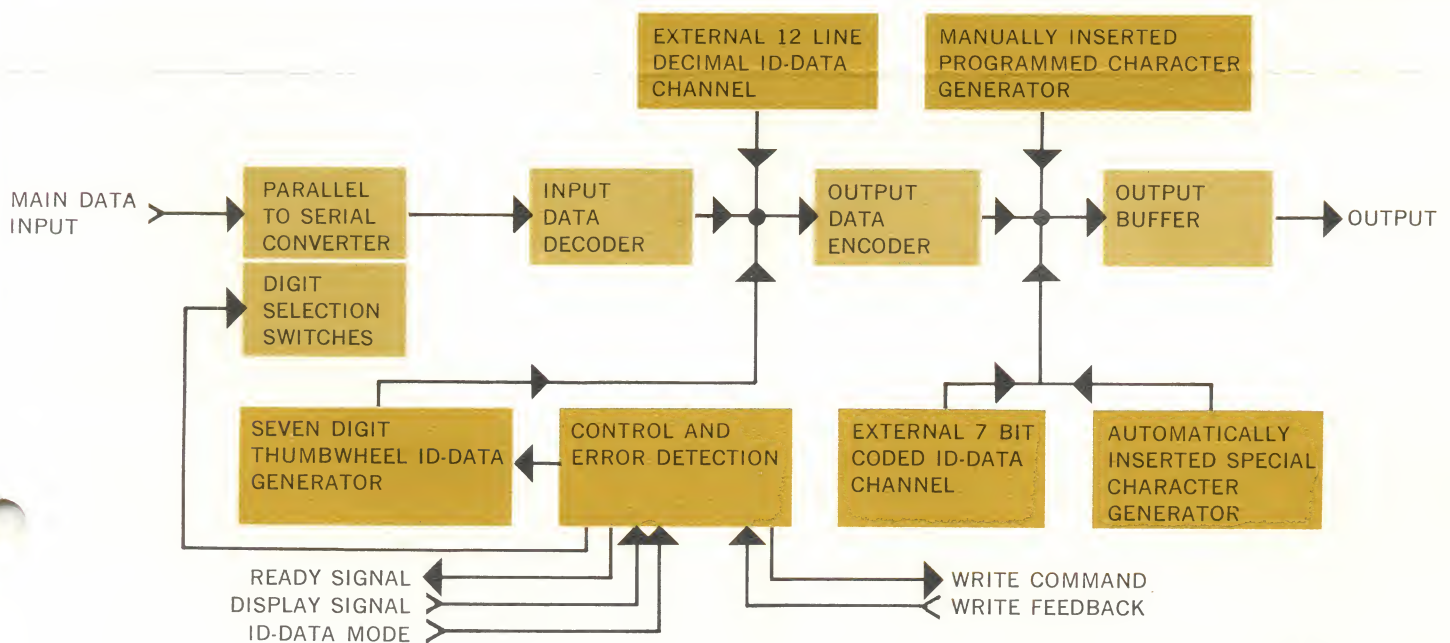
EXTERNAL 12 LINE DECIMAL ID-DATA CHANNEL

MANUALLY INSERTED PROGRAMMED CHARACTER GENERATOR

MAIN DATA INPUT

PARALLEL TO SERIAL CONVERTER

INPUT DATA DECODER

OUTPUT DATA ENCODER

OUTPUT BUFFER

OUTPUT

DIGIT SELECTION SWITCHES

SEVEN DIGIT THUMBWHEEL ID-DATA GENERATOR

CONTROL AND ERROR DETECTION

EXTERNAL 7 BIT CODED ID-DATA CHANNEL

AUTOMATICALLY INSERTED SPECIAL CHARACTER GENERATOR

READY SIGNAL

DISPLAY SIGNAL

ID-DATA MODE

WRITE COMMAND

WRITE FEEDBACK